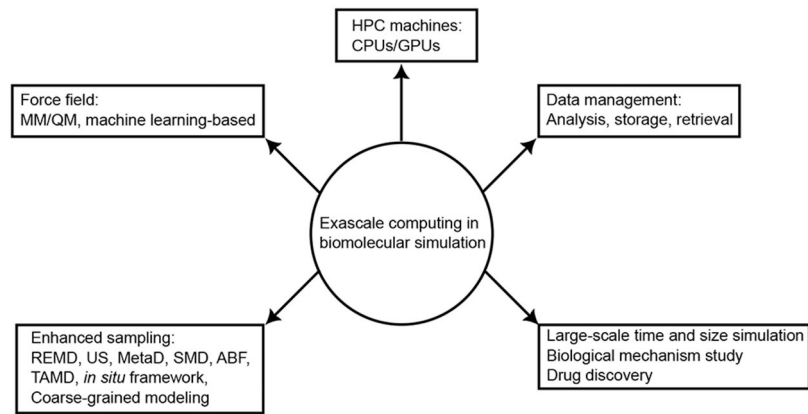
HPC machines:
CPUs/GPUs

Force field:
MM/QM, machine learning-based

Data management:
Analysis, storage, retrieval

Exascale computing in biomolecular simulation

Enhanced sampling:
REMD, US, MetaD, SMD, ABF, TAMD, *in situ* framework, Coarse-grained modeling

Large-scale time and size simulation
Biological mechanism study
Drug discovery